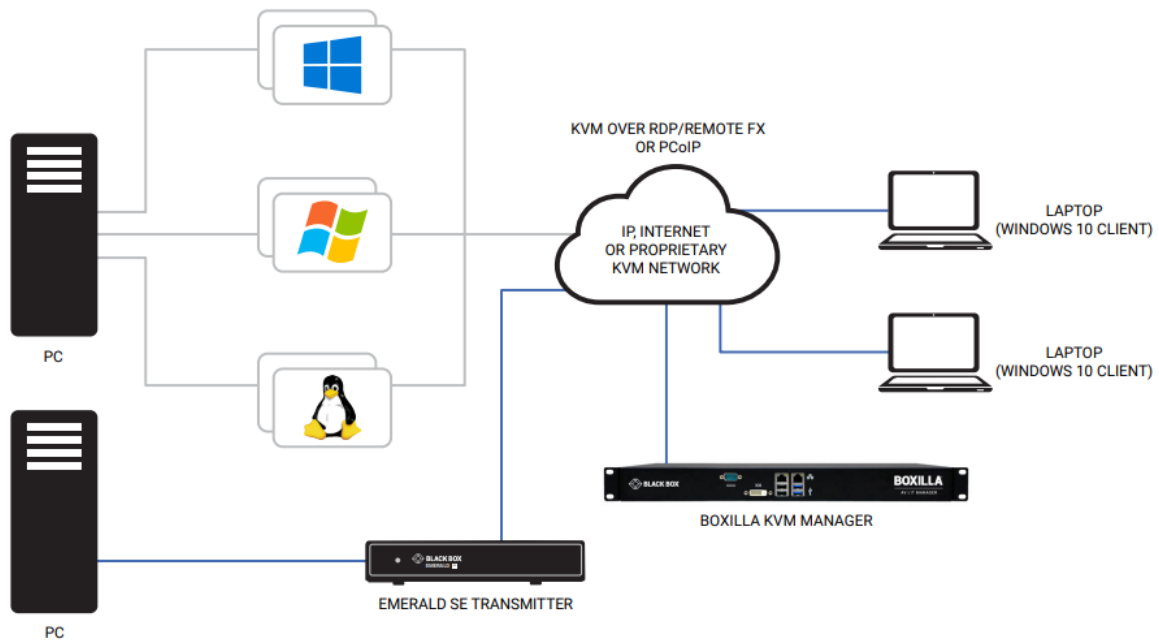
KVM OVER RDP/REMOTE FX OR PCoIP

IP, INTERNET OR PROPRIETARY KVM NETWORK

LAPTOP (WINDOWS 10 CLIENT)

LAPTOP (WINDOWS 10 CLIENT)

PC

PC

BLACK BOX

BOXILLA

BOXILLA KVM MANAGER

BLACK BOX EMERALD

EMERALD SE TRANSMITTER